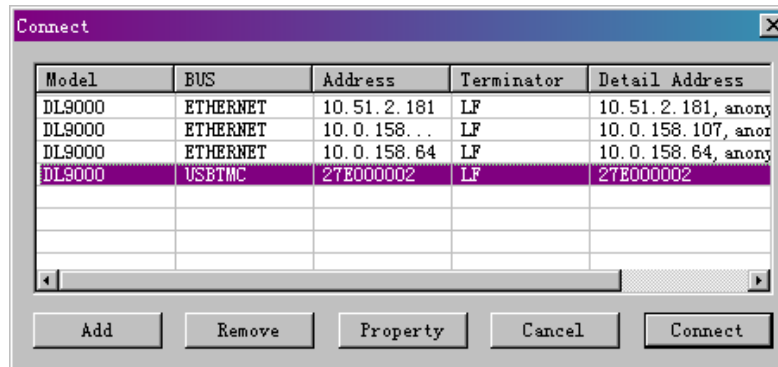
Connect

| Model | BUS | Address | Terminator | Detail Address |
|---|---|---|---|---|
| DL9000 | ETHERNET | 10.51.2.181 | LF | 10.51.2.181, anony |
| DL9000 | ETHERNET | 10.0.158... | LF | 10.0.158.107, anor |
| DL9000 | ETHERNET | 10.0.158.64 | LF | 10.0.158.64, anony |
| DL9000 | USBTMC | 27E000002 | LF | 27E000002 |

Add Remove Property Cancel Connect